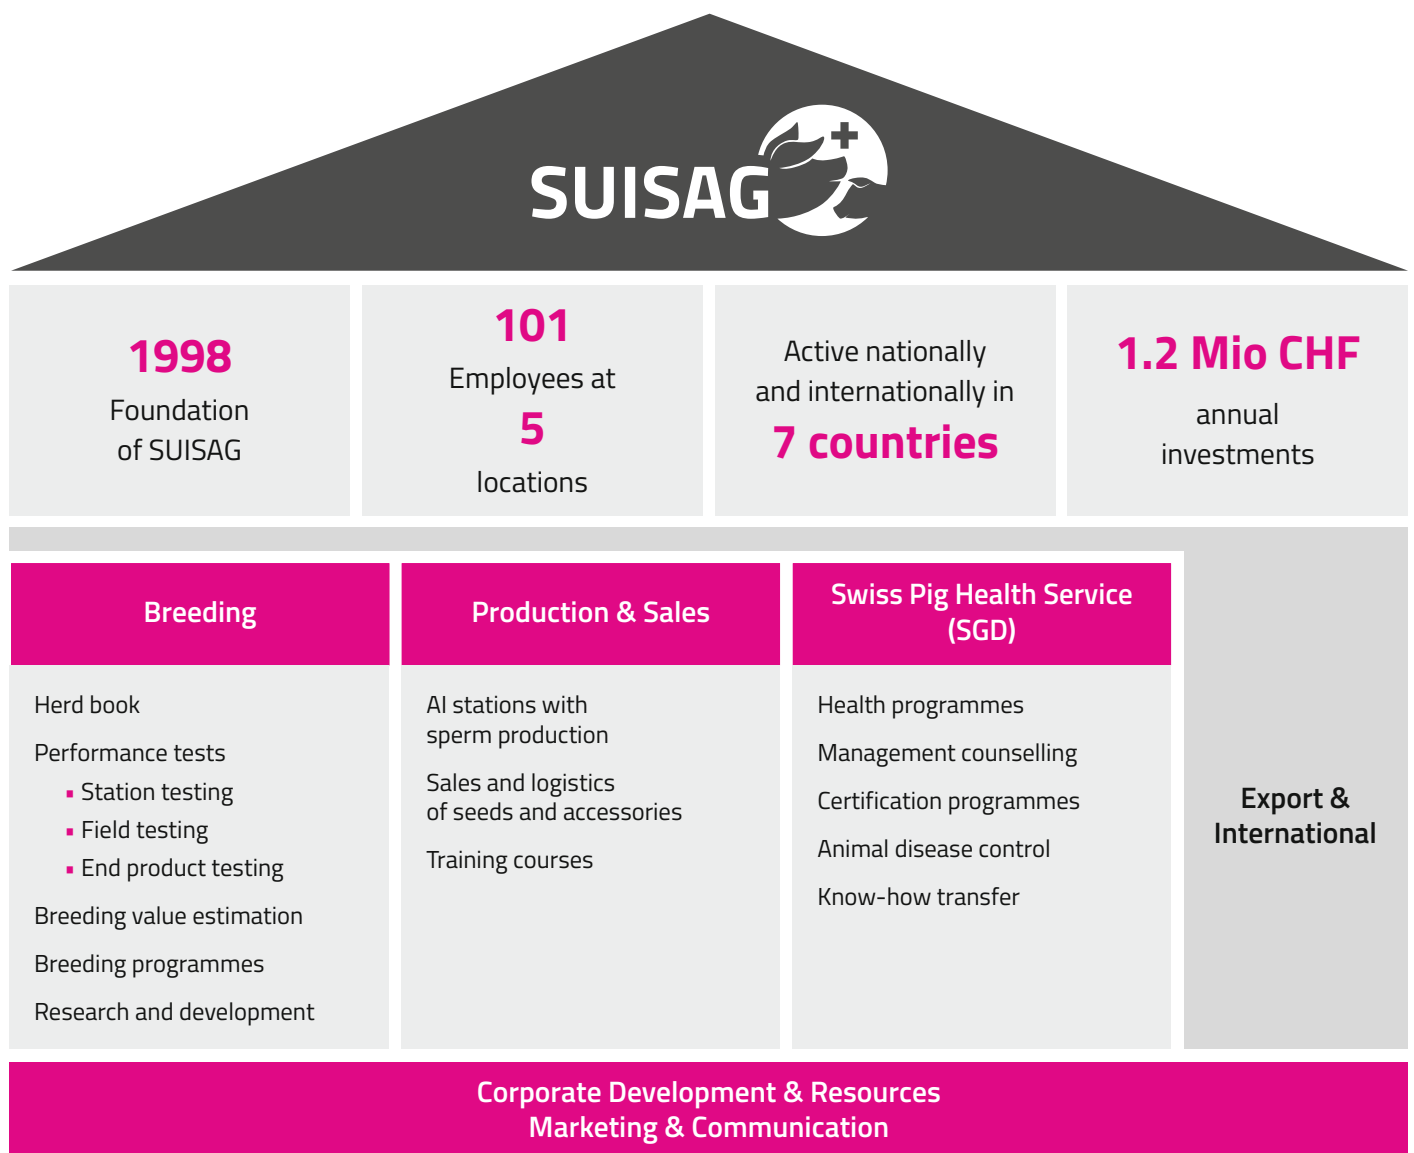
SUISAG

1998
Foundation of SUISAG

101
Employees at
5
locations

Active nationally and internationally in
7 countries

1.2 Mio CHF
annual investments

Breeding

Herd book

Performance tests
▪ Station testing
▪ Field testing
▪ End product testing

Breeding value estimation

Breeding programmes

Research and development

Production & Sales

AI stations with sperm production

Sales and logistics of seeds and accessories

Training courses

Swiss Pig Health Service (SGD)

Health programmes

Management counselling

Certification programmes

Animal disease control

Know-how transfer

Export & International

Corporate Development & Resources
Marketing & Communication